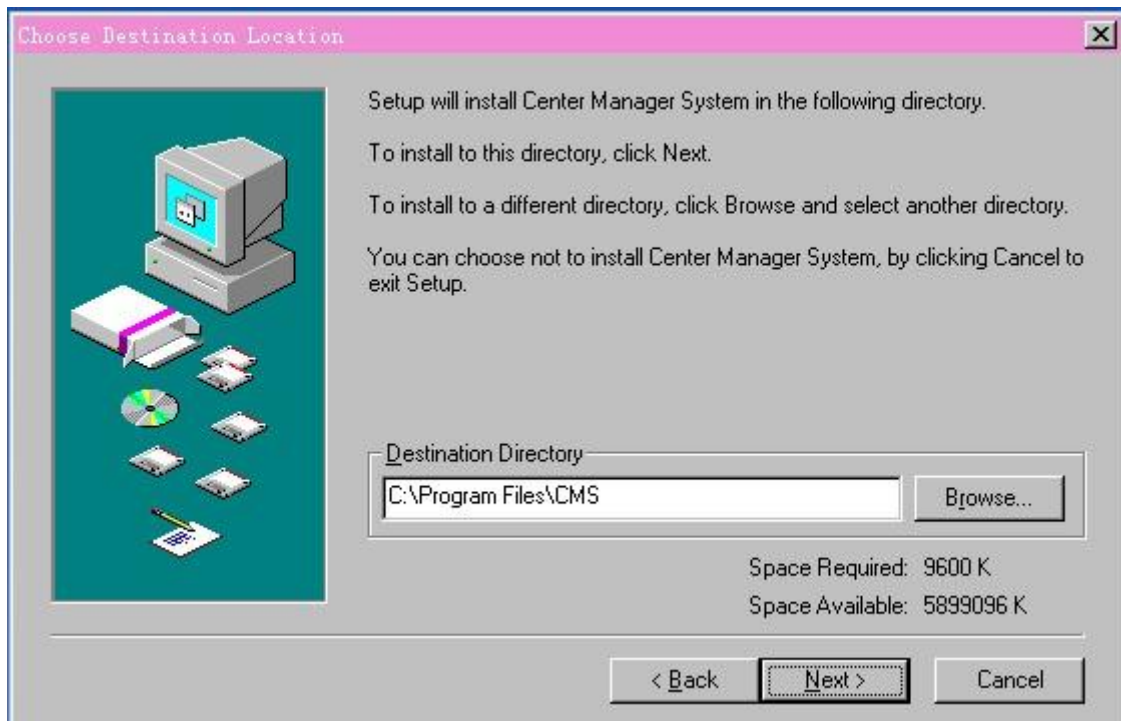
Choose Destination Location

Setup will install Center Manager System in the following directory.

To install to this directory, click Next.

To install to a different directory, click Browse and select another directory.

You can choose not to install Center Manager System, by clicking Cancel to exit Setup.

Destination Directory

C:\Program Files\CMS

Browse...

Space Required: 9600 K

Space Available: 5899096 K

< Back

Next >

Cancel